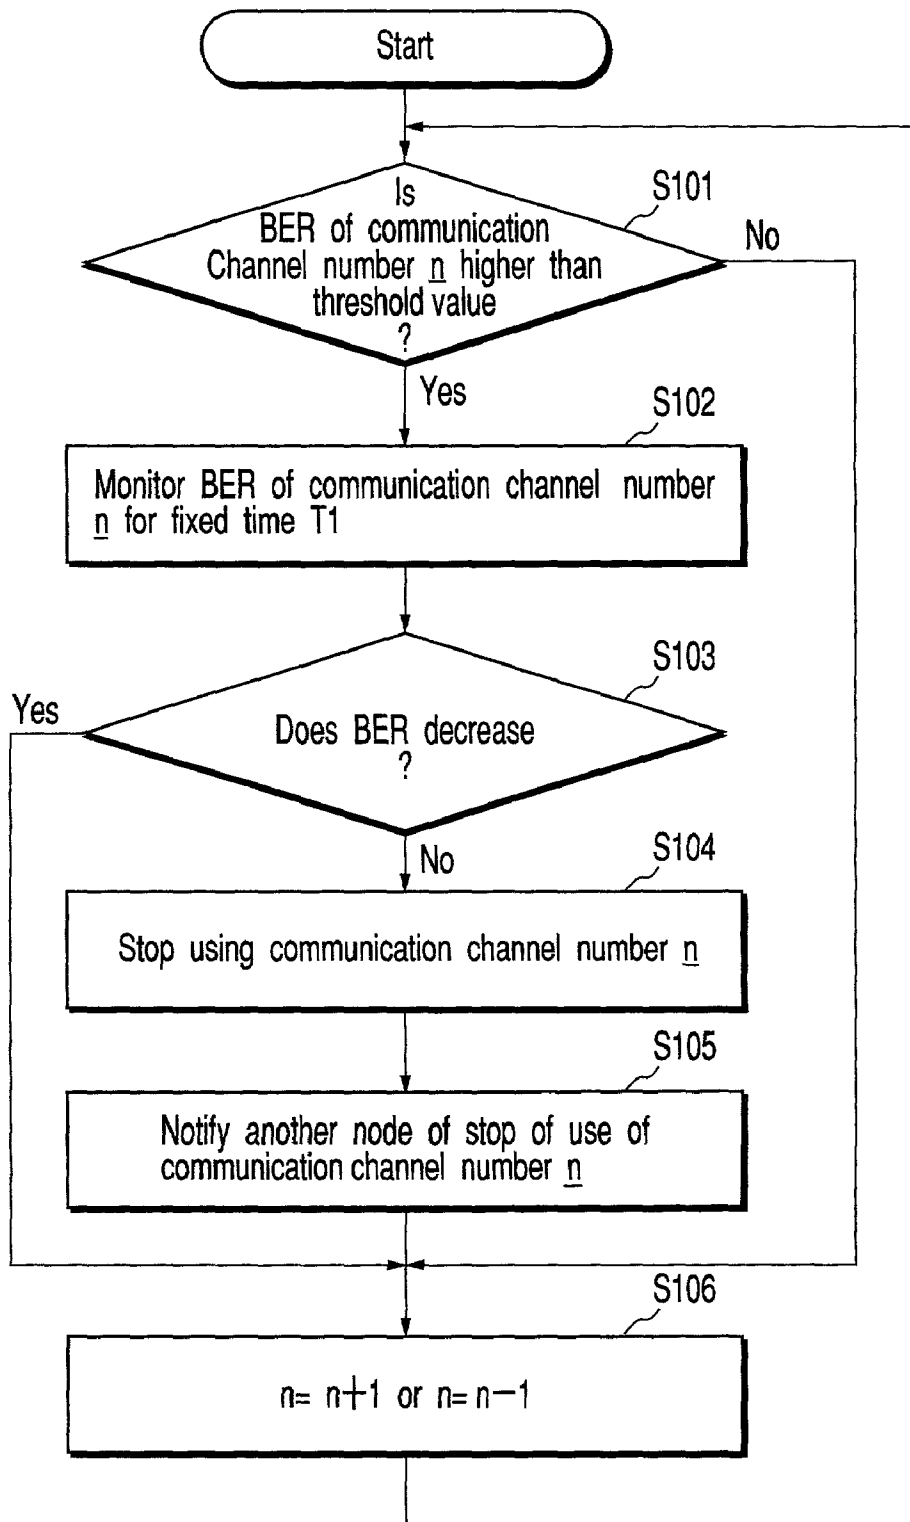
Start

S101

Is BER of communication Channel number n higher than threshold value ?

No

Yes

S102

Monitor BER of communication channel number n for fixed time T1

S103

Yes

Does BER decrease ?

No

S104

Stop using communication channel number n

S105

Notify another node of stop of use of communication channel number n

S106

$n= n+1$ or $n= n-1$